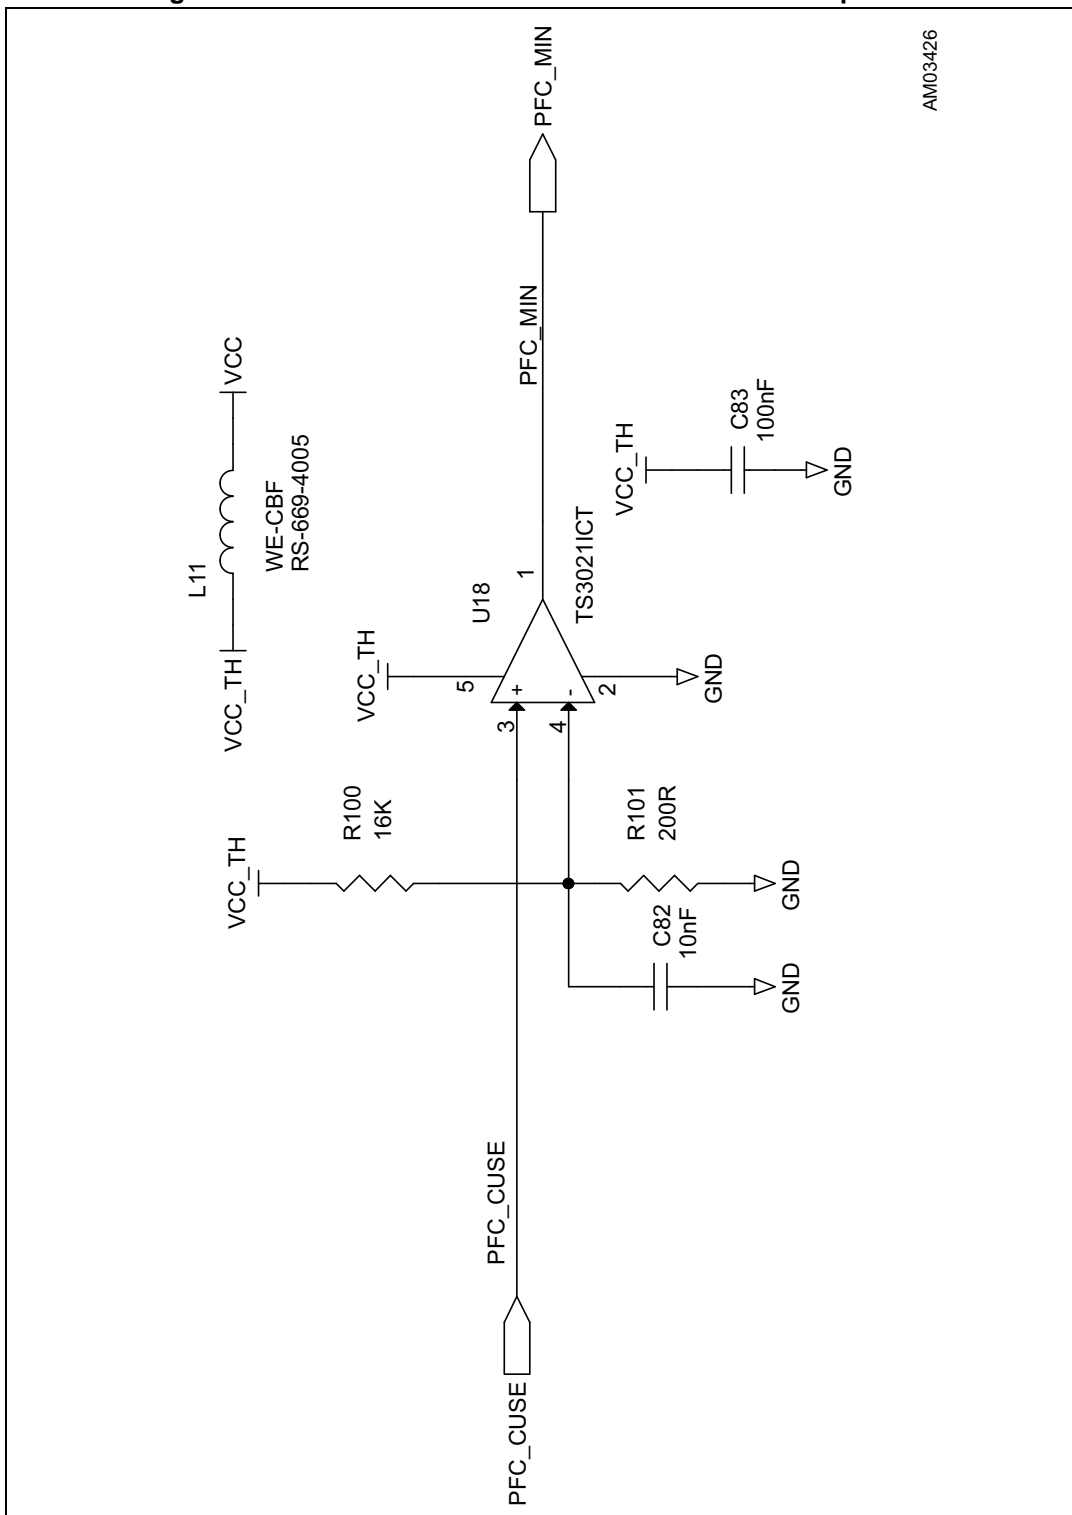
AM03426

PFC_MIN

VCC

L11

WE-CBF
RS-669-4005

VCC_TH

PFC_MIN

1

U18

TS3021ICT

VCC_TH

C83
100nF

GND

VCC_TH

5

+

-

2

GND

3

4

VCC_TH

R100
16K

R101
200R

GND

C82
10nF

GND

PFC_CUSE

PFC_CUSE